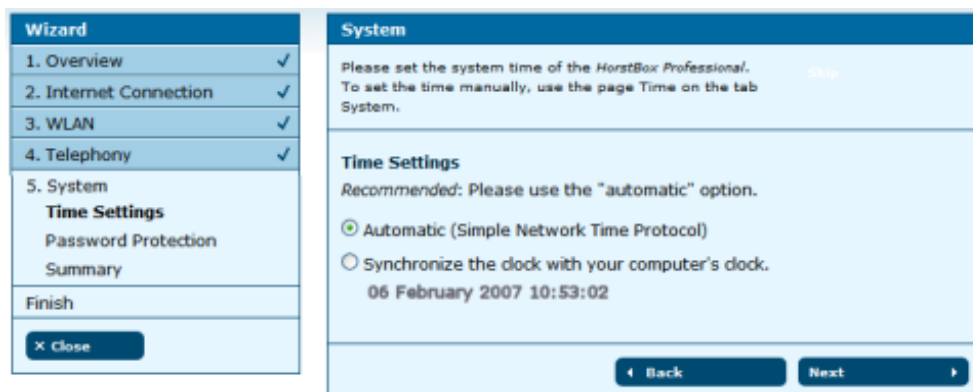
Wizard
1. Overview ✓
2. Internet Connection ✓
3. WLAN ✓
4. Telephony ✓
5. System
Time Settings
Password Protection
Summary
Finish
× Close

System
Please set the system time of the HorstBox Professional. To set the time manually, use the page Time on the tab System.
Skip

Time Settings
Recommended: Please use the "automatic" option.
Automatic (Simple Network Time Protocol)
Synchronize the clock with your computer's clock.
06 February 2007 10:53:02

Back
Next